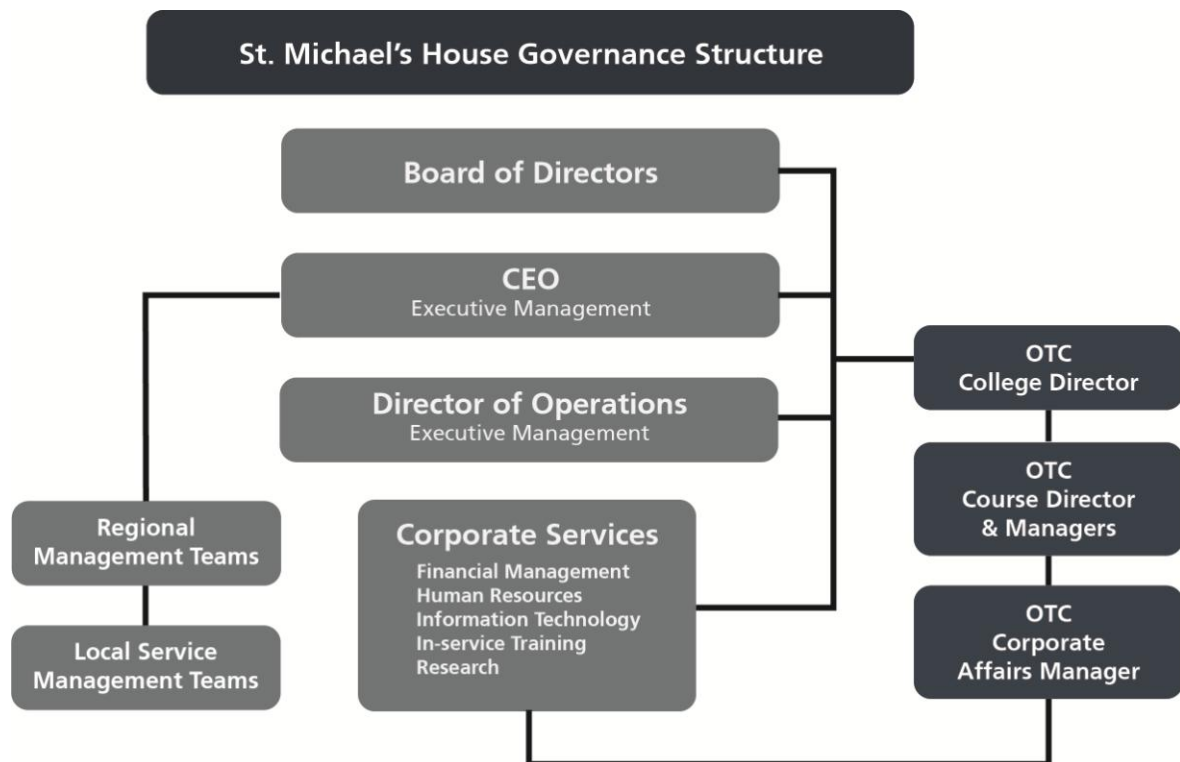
St. Michael's House Governance Structure

Board of Directors

CEO
Executive Management

Director of Operations
Executive Management

Regional Management Teams

Local Service Management Teams

Corporate Services
Financial Management
Human Resources
Information Technology
In-service Training
Research

OTC
College Director

OTC
Course Director & Managers

OTC
Corporate Affairs Manager